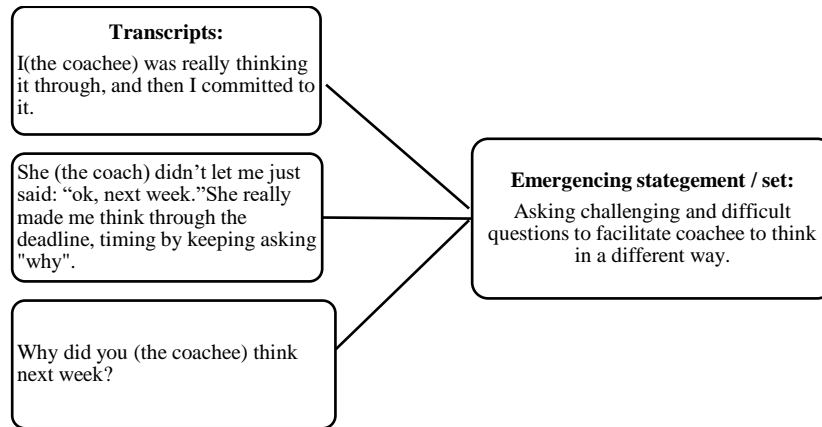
**Transcripts:**

I(the coachee) was really thinking it through, and then I committed to it.

She (the coach) didn’t let me just said: “ok, next week.”She really made me think through the deadline, timing by keeping asking "why".

Why did you (the coachee) think next week?

**Emergencing stategement / set:**

Asking challenging and difficult questions to facilitate coachee to think in a different way.